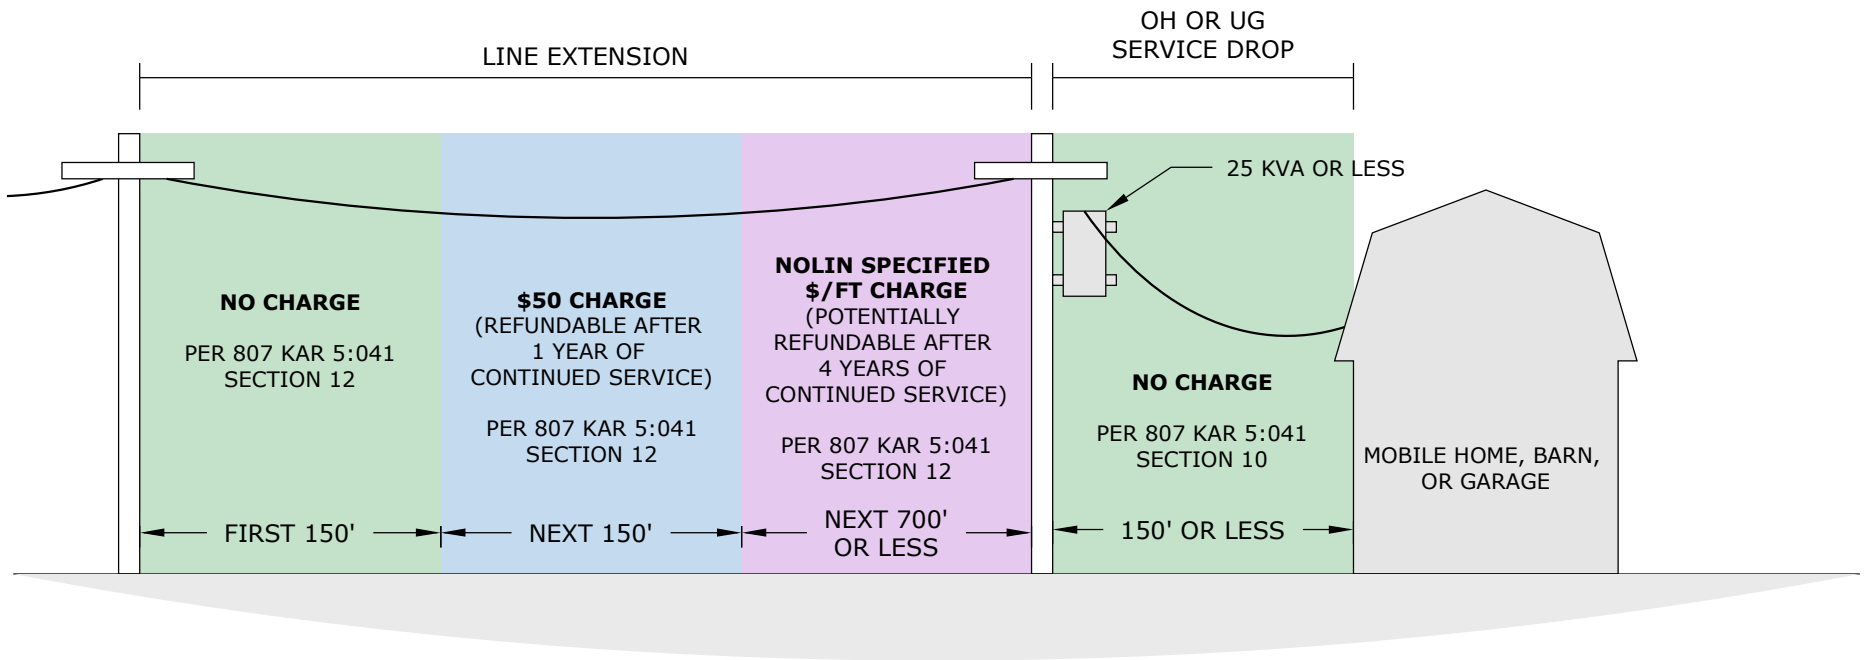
LINE EXTENSION

OH OR UG
SERVICE DROP

25 KVA OR LESS

NO CHARGE

PER 807 KAR 5:041
SECTION 12

$50 CHARGE
(REFUNDABLE AFTER 1 YEAR OF CONTINUED SERVICE)

PER 807 KAR 5:041
SECTION 12

NOLIN SPECIFIED
\$/FT CHARGE
(POTENTIALLY REFUNDABLE AFTER 4 YEARS OF CONTINUED SERVICE)

PER 807 KAR 5:041
SECTION 12

NO CHARGE

PER 807 KAR 5:041
SECTION 10

MOBILE HOME, BARN, OR GARAGE

FIRST 150'

NEXT 150'

NEXT 700' OR LESS

150' OR LESS